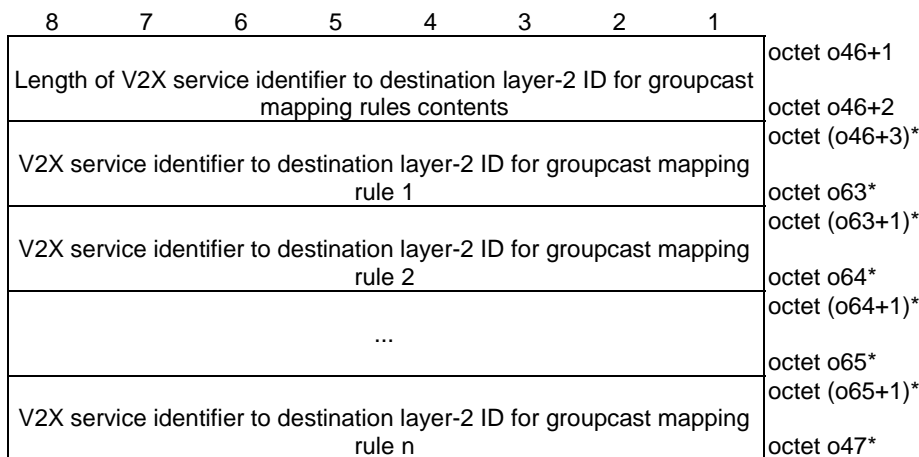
| 8 7 6 5 4 3 2 1 | |
|---|---|
| Length of V2X service identifier to destination layer-2 ID for groupcast mapping rules contents | octet o46+1<br>octet o46+2 |
| V2X service identifier to destination layer-2 ID for groupcast mapping rule 1 | octet (o46+3)*<br>octet o63* |
| V2X service identifier to destination layer-2 ID for groupcast mapping rule 2 | octet (o63+1)*<br>octet o64* |
| ... | octet (o64+1)*<br>octet o65* |
| V2X service identifier to destination layer-2 ID for groupcast mapping rule n | octet (o65+1)*<br>octet o47* |